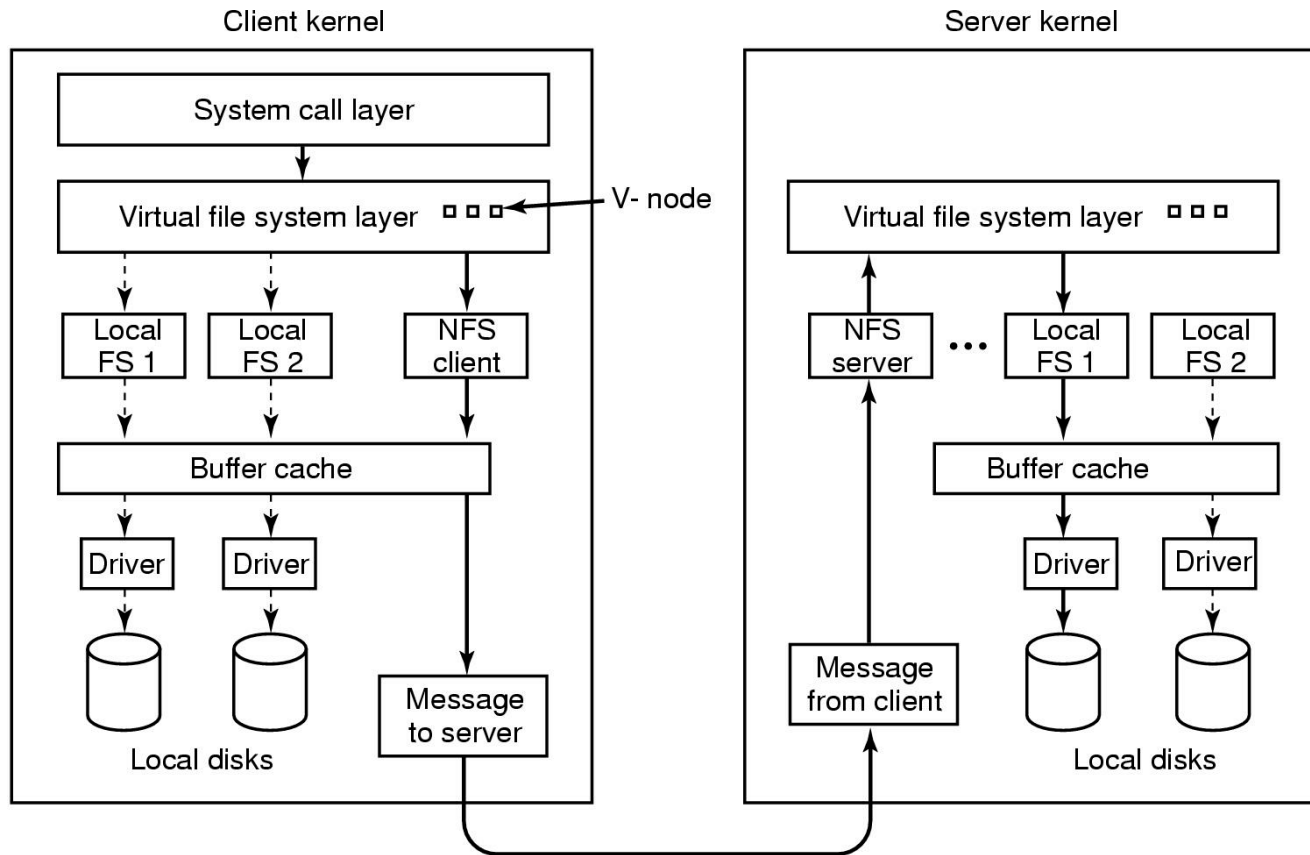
Client kernel

System call layer

Virtual file system layer

V- node

Local FS 1

Local FS 2

NFS client

Buffer cache

Driver

Driver

Local disks

Message to server

Server kernel

Virtual file system layer

NFS server

•••

Local FS 1

Local FS 2

Buffer cache

Driver

Driver

Message from client

Local disks